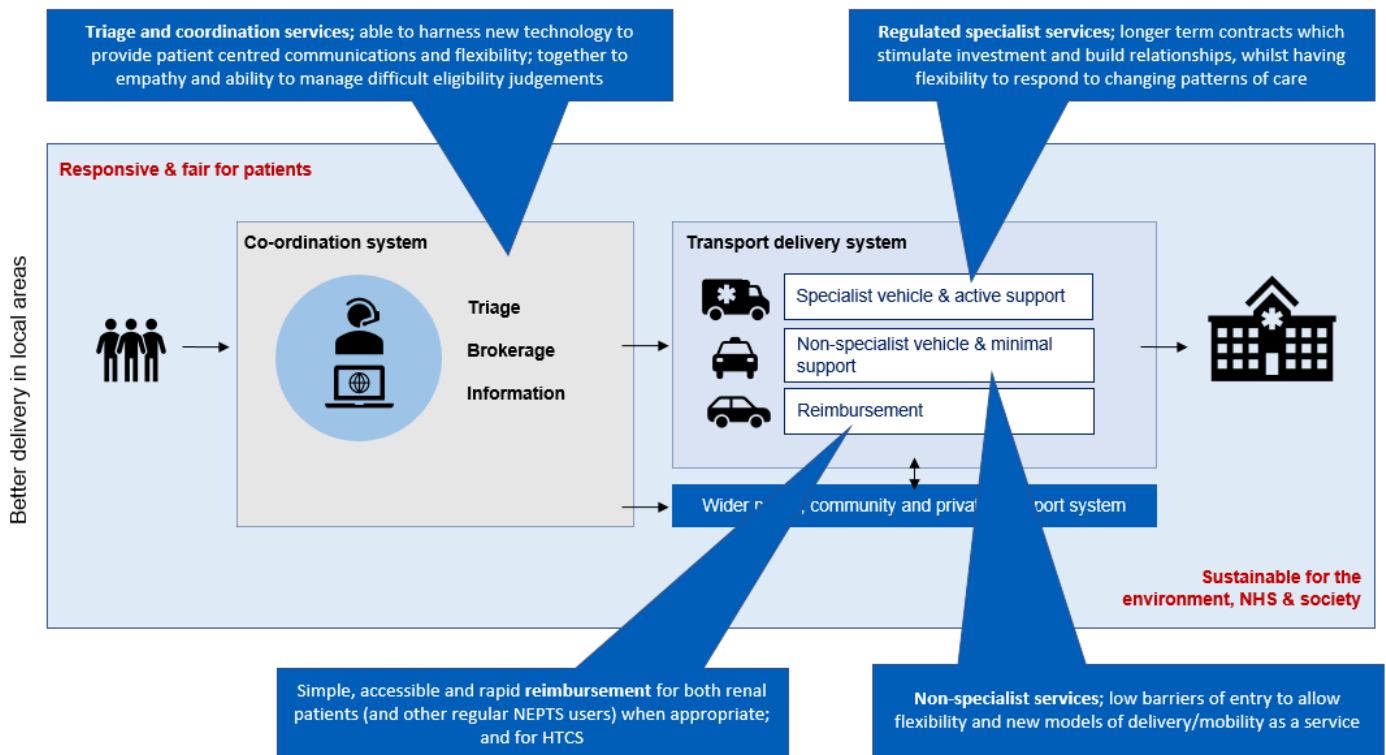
**Triage and coordination services;** able to harness new technology to provide patient centred communications and flexibility; together to empathy and ability to manage difficult eligibility judgements

**Regulated specialist services;** longer term contracts which stimulate investment and build relationships, whilst having flexibility to respond to changing patterns of care

Better delivery in local areas

Responsive & fair for patients

Co-ordination system

Triage

Brokerage

Information

Transport delivery system

Specialist vehicle & active support

Non-specialist vehicle & minimal support

Reimbursement

Wider n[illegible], community and privat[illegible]port system

Sustainable for the environment, NHS & society

Simple, accessible and rapid **reimbursement** for both renal patients (and other regular NEPTS users) when appropriate; and for HTCS

**Non-specialist services;** low barriers of entry to allow flexibility and new models of delivery/mobility as a service